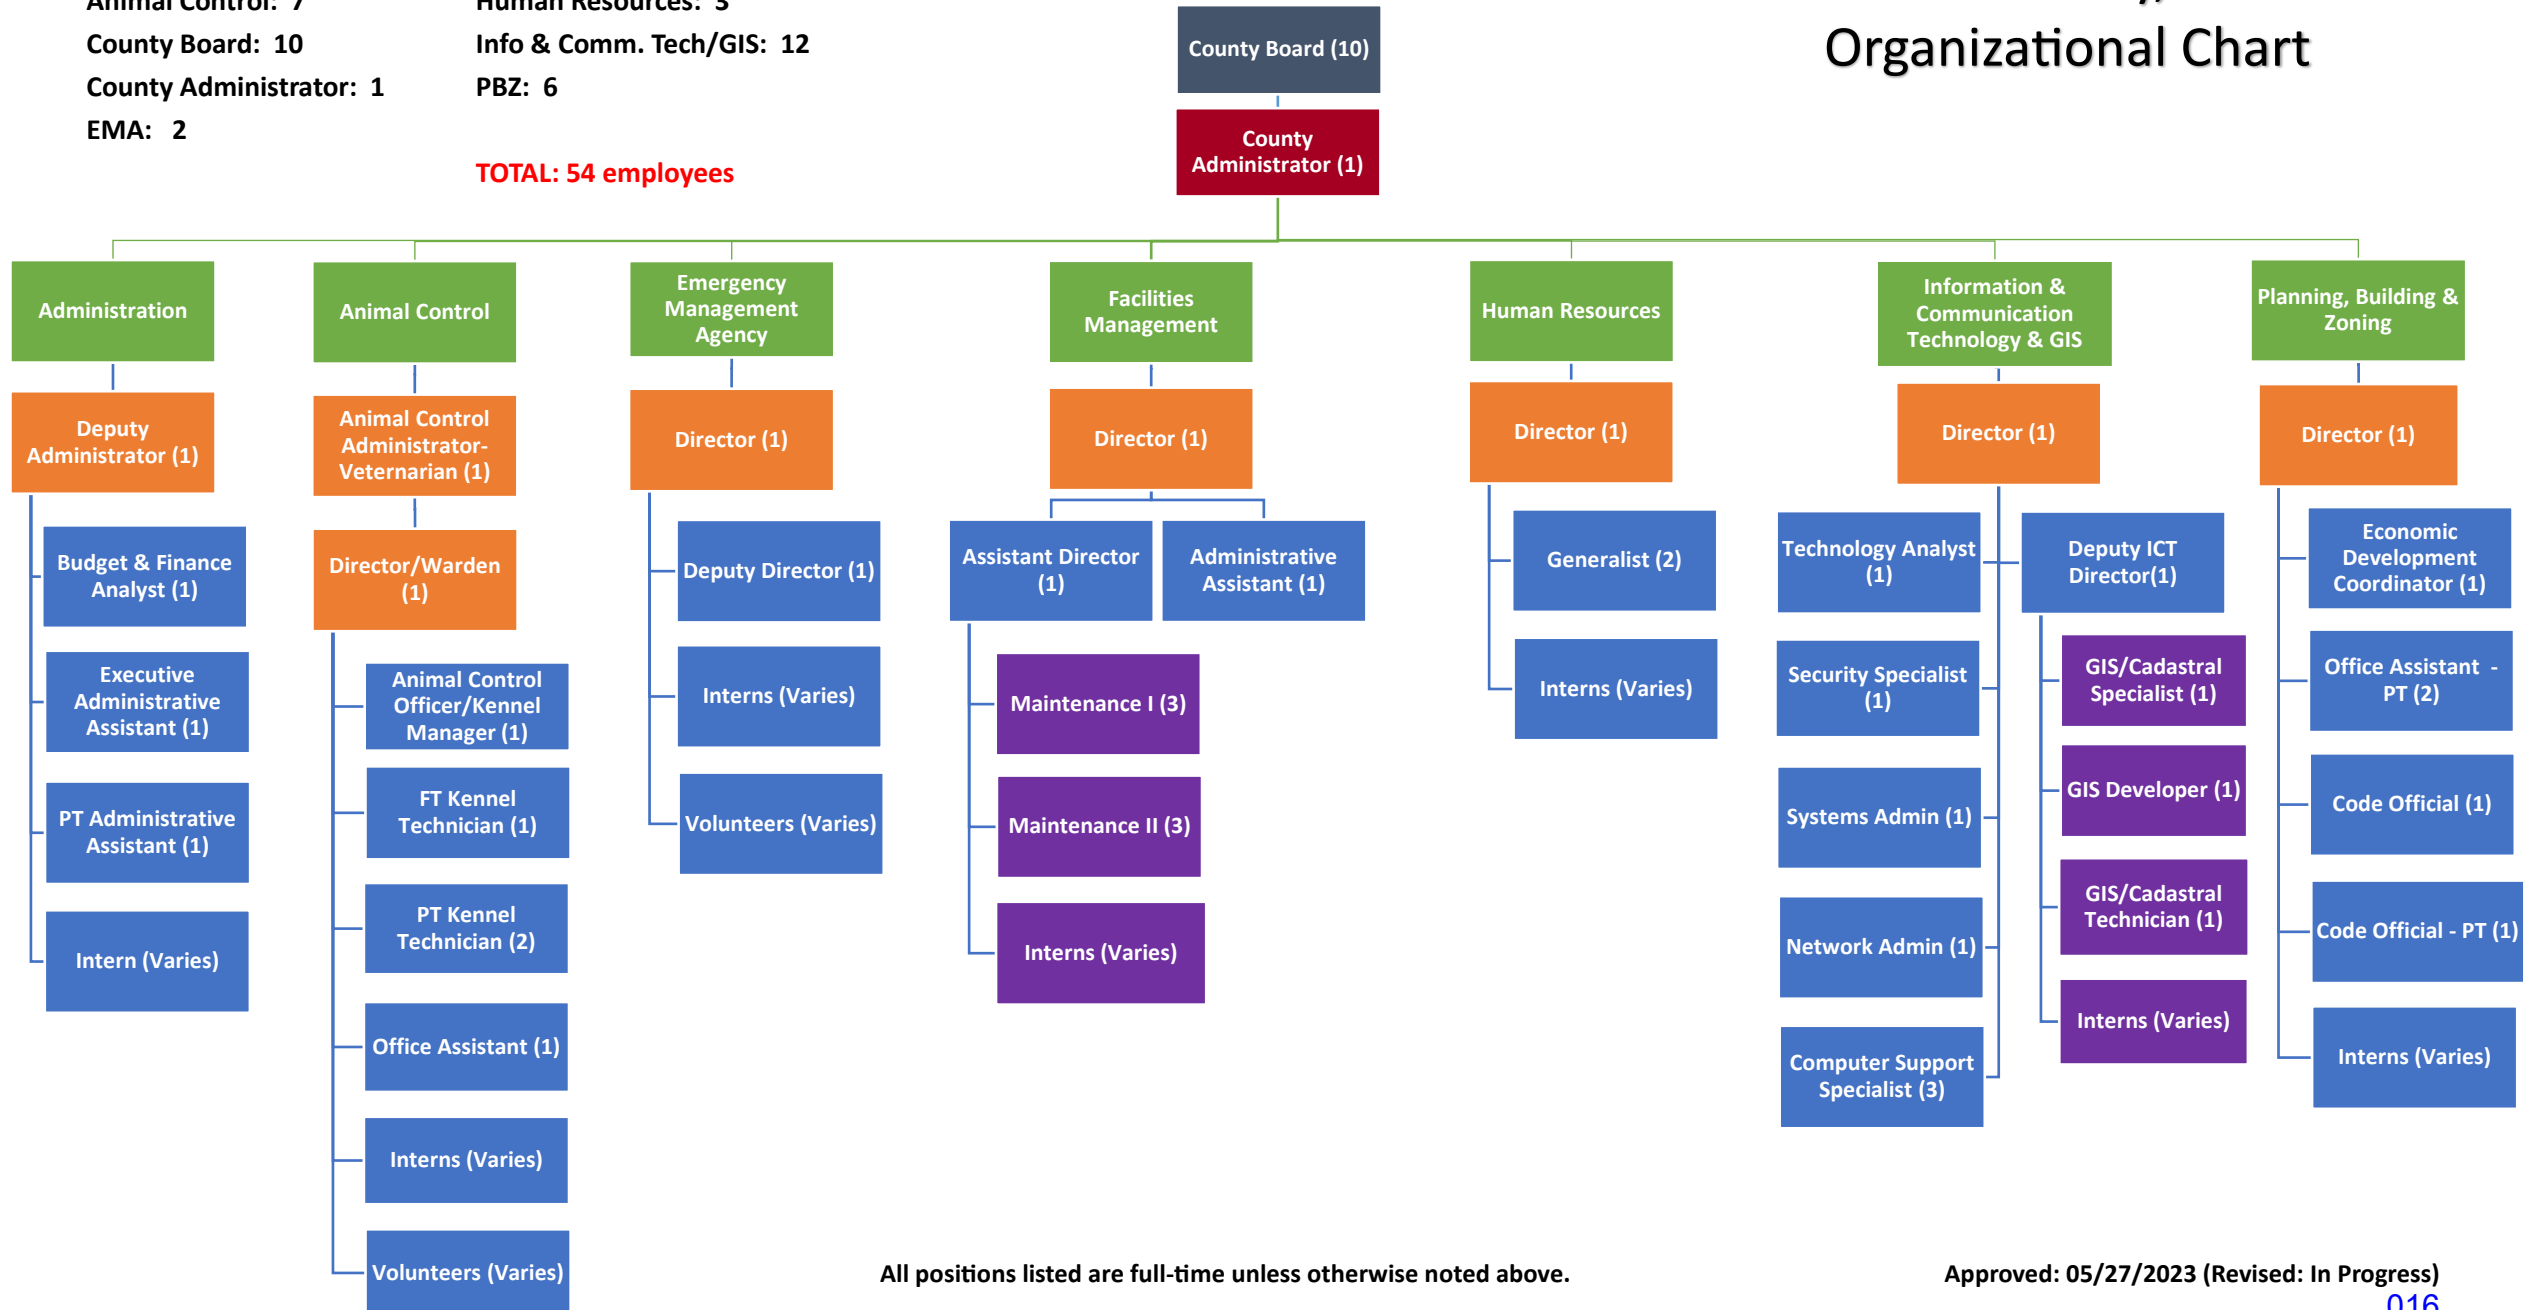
Animal Control: 7
County Board: 10
County Administrator: 1
EMA: 2

Human Resources: 3
Info & Comm. Tech/GIS: 12
PBZ: 6

TOTAL: 54 employees

Organizational Chart

County Board (10)

County Administrator (1)

Administration
Deputy Administrator (1)
Budget & Finance Analyst (1)
Executive Administrative Assistant (1)
PT Administrative Assistant (1)
Intern (Varies)

Animal Control
Animal Control Administrator-Veternarian (1)
Director/Warden (1)
Animal Control Officer/Kennel Manager (1)
FT Kennel Technician (1)
PT Kennel Technician (2)
Office Assistant (1)
Interns (Varies)
Volunteers (Varies)

Emergency Management Agency
Director (1)
Deputy Director (1)
Interns (Varies)
Volunteers (Varies)

Facilities Management
Director (1)
Assistant Director (1)
Administrative Assistant (1)
Maintenance I (3)
Maintenance II (3)
Interns (Varies)

Human Resources
Director (1)
Generalist (2)
Interns (Varies)

Information & Communication Technology & GIS
Director (1)
Technology Analyst (1)
Security Specialist (1)
Systems Admin (1)
Network Admin (1)
Computer Support Specialist (3)
Deputy ICT Director(1)
GIS/Cadastral Specialist (1)
GIS Developer (1)
GIS/Cadastral Technician (1)
Interns (Varies)

Planning, Building & Zoning
Director (1)
Economic Development Coordinator (1)
Office Assistant - PT (2)
Code Official (1)
Code Official - PT (1)
Interns (Varies)

All positions listed are full-time unless otherwise noted above.

Approved: 05/27/2023 (Revised: In Progress)

016